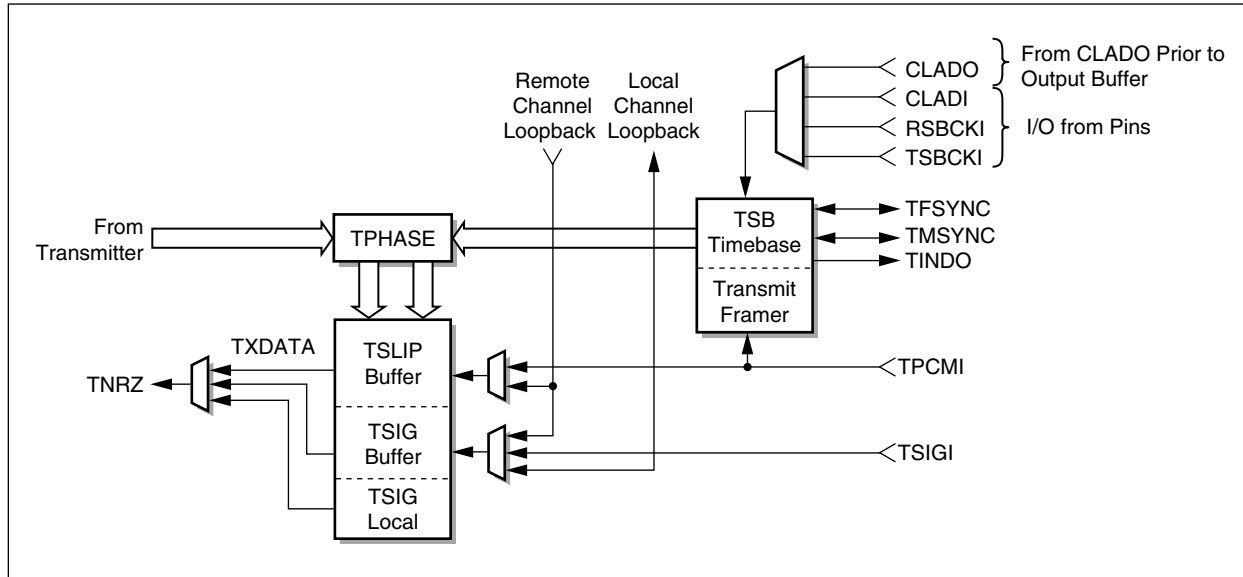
CLADO
CLADI
RSBCKI
TSBCKI

From CLADO Prior to Output Buffer

I/O from Pins

Remote Channel Loopback

Local Channel Loopback

From Transmitter

TPHASE

TSB Timebase

Transmit Framer

TFSYNC
TMSYNC
TINDO

TXDATA

TNRZ

TSLIP Buffer

TSIG Buffer

TSIG Local

TPCMI

TSIGI